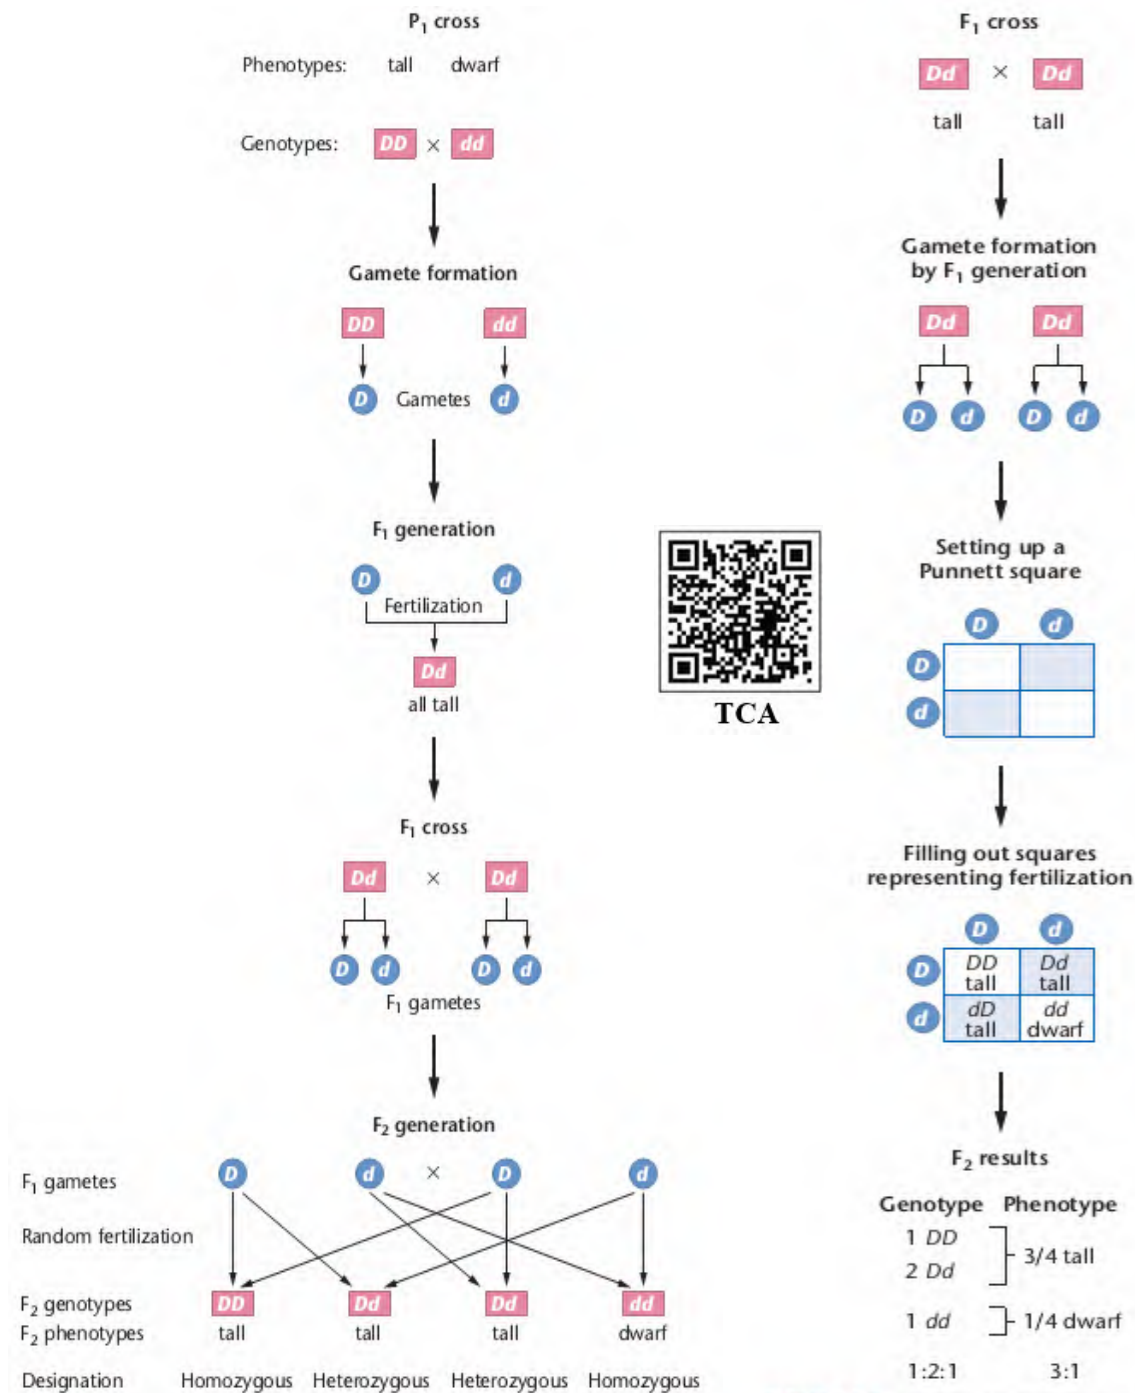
$P_1$ cross

Phenotypes: tall dwarf

Genotypes: DD × dd

Gamete formation

DD dd

D Gametes d

$F_1$ generation

D d

Fertilization

Dd

all tall

$F_1$ cross

Dd × Dd

D d D d

$F_1$ gametes

$F_2$ generation

$F_1$ gametes D d × D d

Random fertilization

$F_2$ genotypes DD Dd Dd dd

$F_2$ phenotypes tall tall tall dwarf

Designation Homozygous Heterozygous Heterozygous Homozygous

TCA

$F_1$ cross

Dd × Dd

tall tall

Gamete formation by $F_1$ generation

Dd Dd

D d D d

Setting up a Punnett square

| | D | d |
|---|---|---|
| D | | |
| d | | |

Filling out squares representing fertilization

| | D | d |
|---|---|---|
| D | DD tall | Dd tall |
| d | dD tall | dd dwarf |

$F_2$ results

| Genotype | Phenotype |
|---|---|
| 1 DD, 2 Dd | 3/4 tall |
| 1 dd | 1/4 dwarf |
| 1:2:1 | 3:1 |